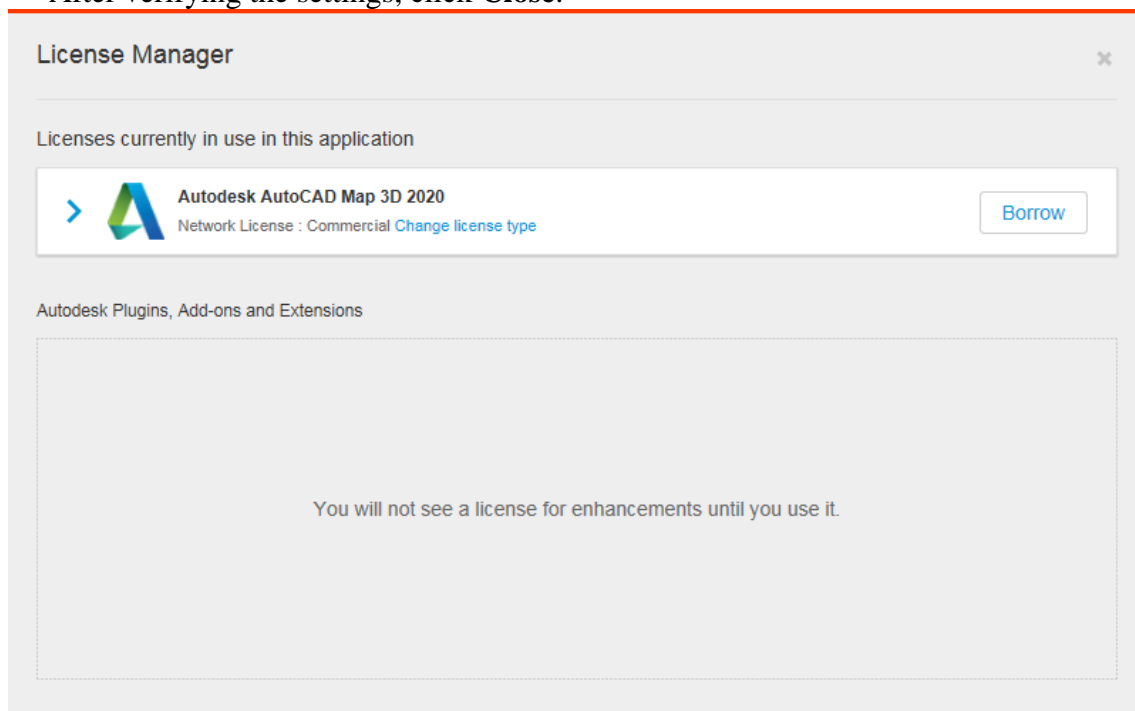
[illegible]

License Manager

×

Licenses currently in use in this application

Autodesk AutoCAD Map 3D 2020

Network License : Commercial Change license type

Borrow

Autodesk Plugins, Add-ons and Extensions

You will not see a license for enhancements until you use it.